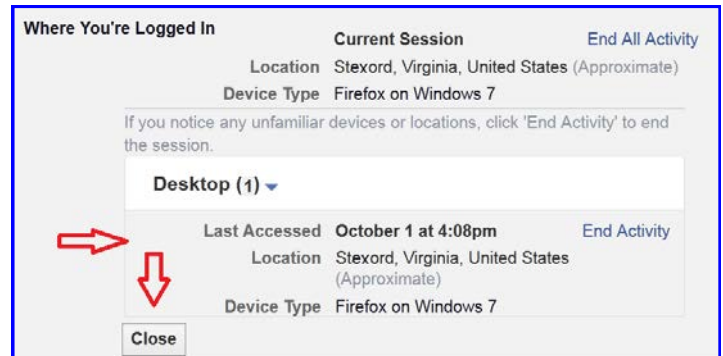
Where You're Logged In

Current Session

End All Activity

Location Stexord, Virginia, United States (Approximate)

Device Type Firefox on Windows 7

If you notice any unfamiliar devices or locations, click 'End Activity' to end the session.

Desktop (1)

Last Accessed October 1 at 4:08pm

End Activity

Location Stexord, Virginia, United States (Approximate)

Device Type Firefox on Windows 7

Close